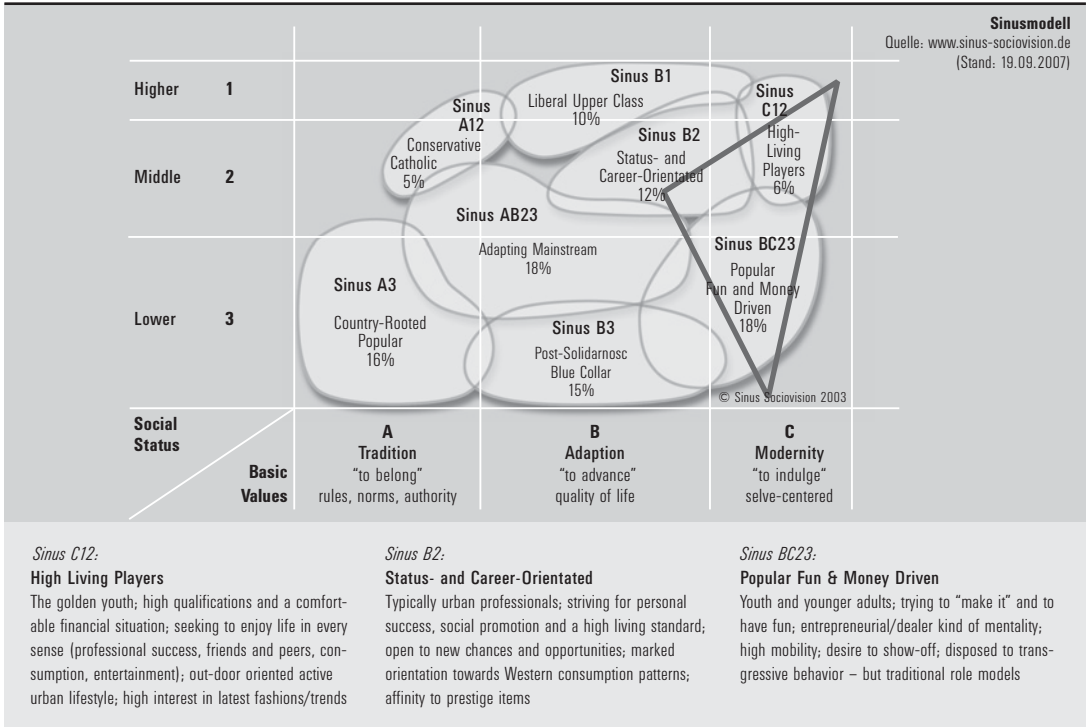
Sinusmodell
Quelle: www.sinus-sociovision.de
(Stand: 19.09.2007)

Higher 1

Middle 2

Lower 3

Sinus B1
Liberal Upper Class
10%

Sinus A12
Conservative Catholic
5%

Sinus B2
Status- and Career-Orientated
12%

Sinus C12
High-Living Players
6%

Sinus AB23
Adapting Mainstream
18%

Sinus BC23
Popular Fun and Money Driven
18%

Sinus A3
Country-Rooted Popular
16%

Sinus B3
Post-Solidarnosc Blue Collar
15%

© Sinus Sociovision 2003

Social Status

Basic Values

A
Tradition
"to belong"
rules, norms, authority

B
Adaption
"to advance"
quality of life

C
Modernity
"to indulge"
selve-centered

Sinus C12:
High Living Players
The golden youth; high qualifications and a comfortable financial situation; seeking to enjoy life in every sense (professional success, friends and peers, consumption, entertainment); out-door oriented active urban lifestyle; high interest in latest fashions/trends

Sinus B2:
Status- and Career-Orientated
Typically urban professionals; striving for personal success, social promotion and a high living standard; open to new chances and opportunities; marked orientation towards Western consumption patterns; affinity to prestige items

Sinus BC23:
Popular Fun & Money Driven
Youth and younger adults; trying to "make it" and to have fun; entrepreneurial/dealer kind of mentality; high mobility; desire to show-off; disposed to transgressive behavior – but traditional role models